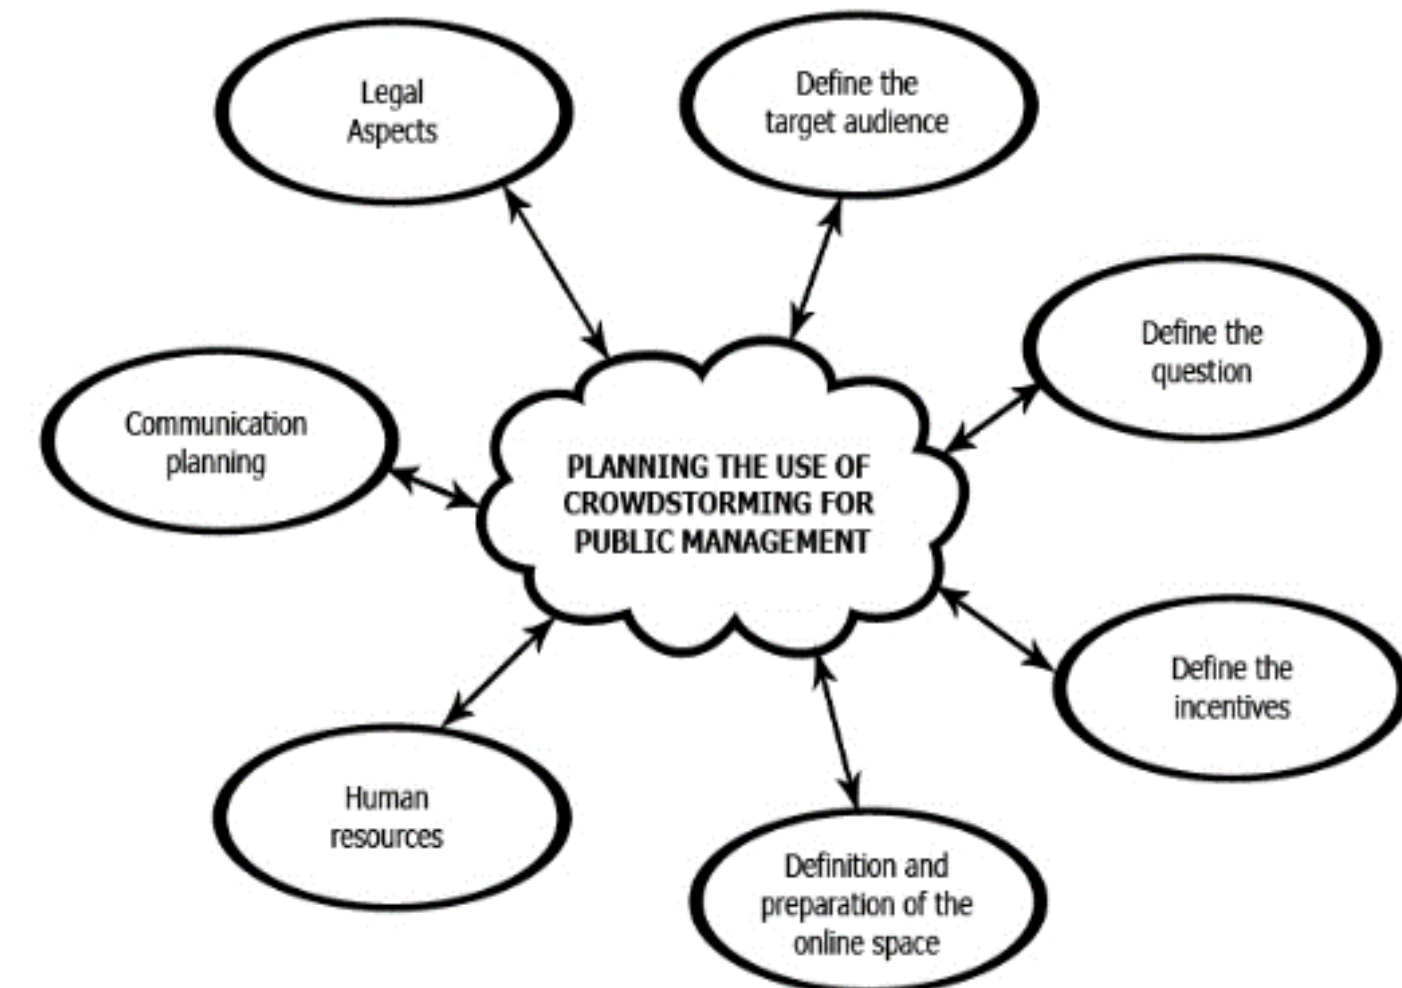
Legal Aspects

Define the target audience

Define the question

Communication planning

PLANNING THE USE OF CROWDSTORMING FOR PUBLIC MANAGEMENT

Define the incentives

Human resources

Definition and preparation of the online space